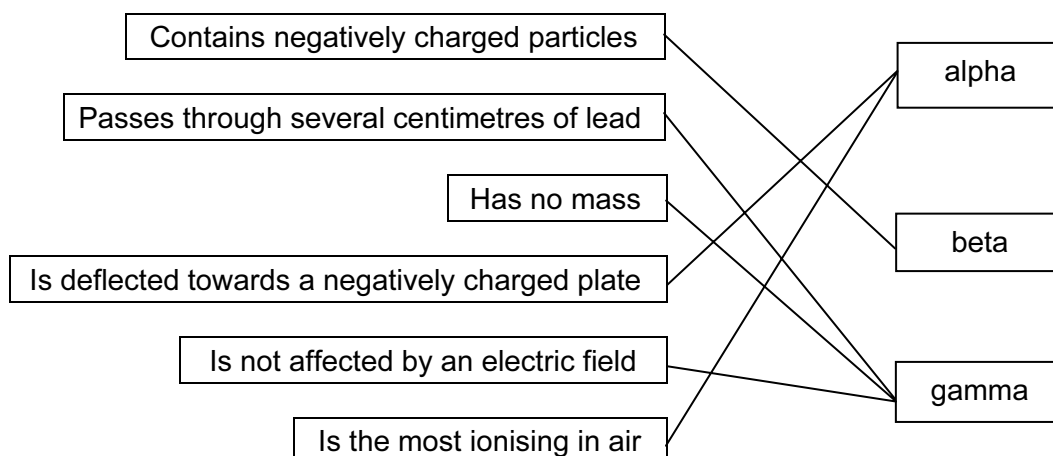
Contains negatively charged particles

Passes through several centimetres of lead

Has no mass

Is deflected towards a negatively charged plate

Is not affected by an electric field

Is the most ionising in air

alpha

beta

gamma